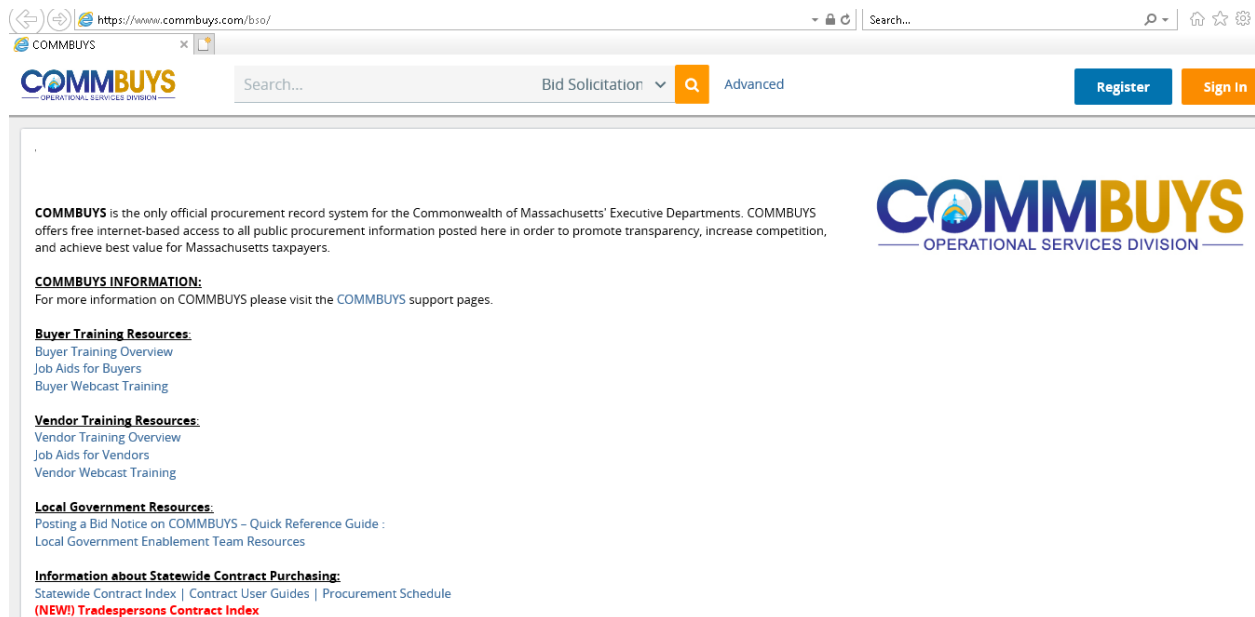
https://www.commbuys.com/bso/
Search...
COMMBUYS
COMMBUYS
OPERATIONAL SERVICES DIVISION
Search...
Bid Solicitation
Advanced
Register
Sign In

COMMBUYS is the only official procurement record system for the Commonwealth of Massachusetts' Executive Departments. COMMBUYS offers free internet-based access to all public procurement information posted here in order to promote transparency, increase competition, and achieve best value for Massachusetts taxpayers.

COMMBUYS
OPERATIONAL SERVICES DIVISION

COMMBUYS INFORMATION:
For more information on COMMBUYS please visit the COMMBUYS support pages.

Buyer Training Resources:
Buyer Training Overview
Job Aids for Buyers
Buyer Webcast Training

Vendor Training Resources:
Vendor Training Overview
Job Aids for Vendors
Vendor Webcast Training

Local Government Resources:
Posting a Bid Notice on COMMBUYS – Quick Reference Guide :
Local Government Enablement Team Resources

Information about Statewide Contract Purchasing:
Statewide Contract Index | Contract User Guides | Procurement Schedule
(NEW!) Tradespersons Contract Index